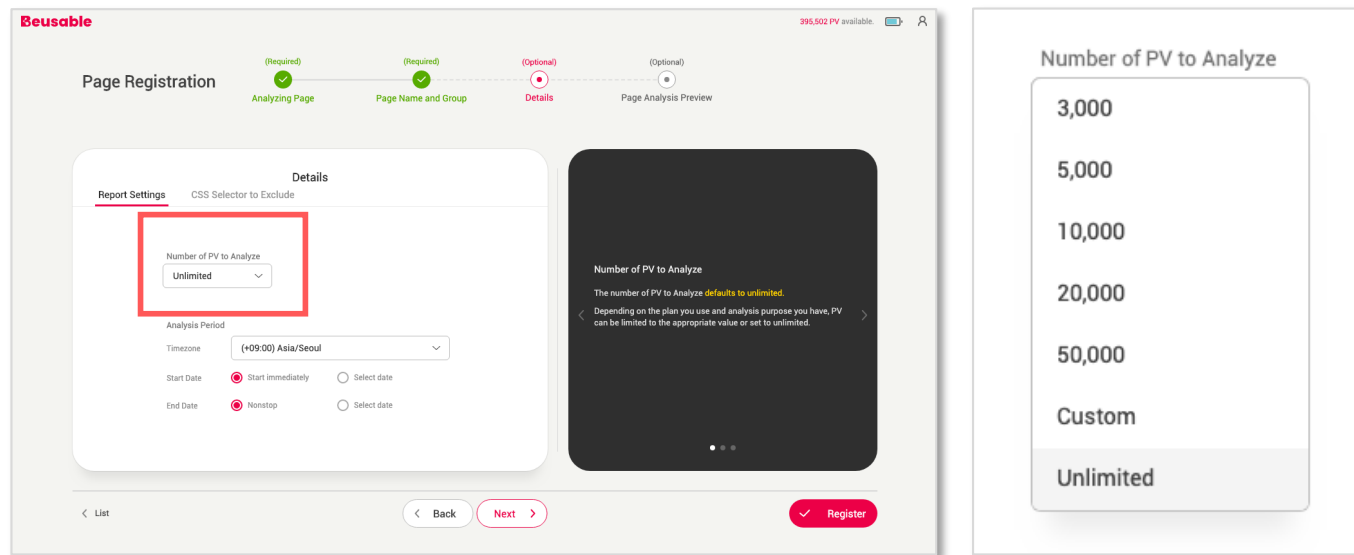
Beusable

395,502 PV available.

Page Registration

(Required)
Analyzing Page

(Required)
Page Name and Group

(Optional)
Details

(Optional)
Page Analysis Preview

Details

Report Settings
CSS Selector to Exclude

Number of PV to Analyze
Unlimited

Analysis Period

Timezone
(+09:00) Asia/Seoul

Start Date
Start immediately
Select date

End Date
Nonstop
Select date

Number of PV to Analyze

The number of PV to Analyze defaults to unlimited.

Depending on the plan you use and analysis purpose you have, PV can be limited to the appropriate value or set to unlimited.

List

Back

Next

Register

Number of PV to Analyze

3,000

5,000

10,000

20,000

50,000

Custom

Unlimited